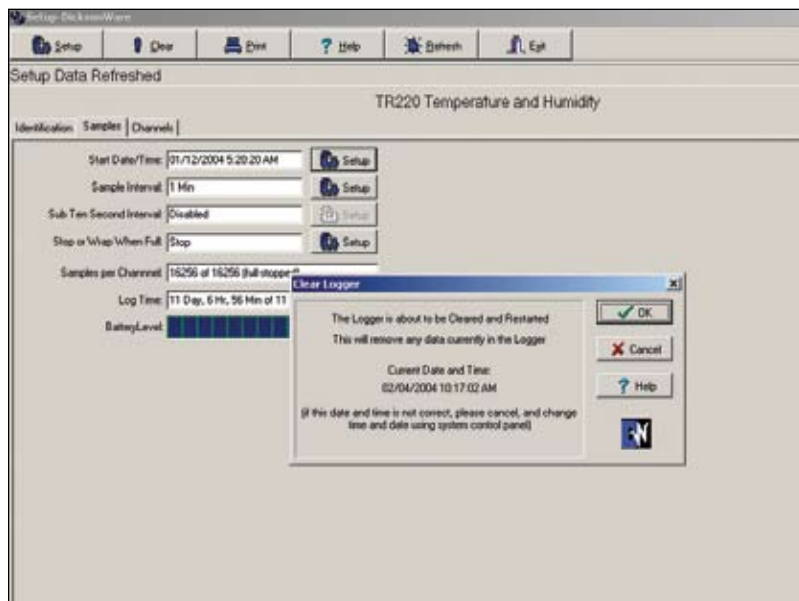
Setup DicksonWare

Setup | Clear | Print | Help | Refresh | Exit

Setup Data Refreshed

TR220 Temperature and Humidity

Identification | Samples | Channels

Start Date/Time: 01/12/2004 5:20:20 AM | Setup

Sample Interval: 1 Min | Setup

Sub Ten Second Interval: Disabled | Setup

Stop or Wrap When Full: Stop | Setup

Samples per Channnel: 16256 of 16256 (full stopped)

Log Time: 11 Day, 6 Hr, 56 Min of 11

BatteryLevel:

Clear Logger

The Logger is about to be Cleared and Restarted

This will remove any data currently in the Logger

Current Date and Time:
02/04/2004 10:17:02 AM

(if this date and time is not correct, please cancel, and change time and date using system control panel)

OK

Cancel

Help